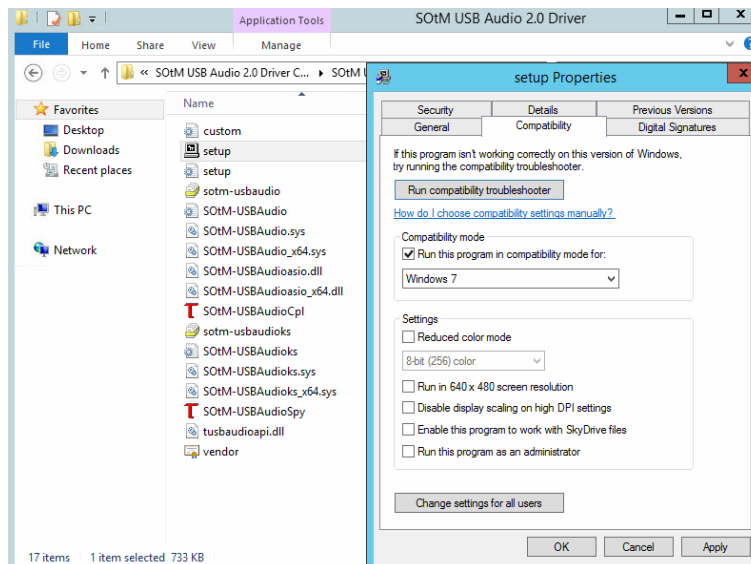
Application Tools

SOtM USB Audio 2.0 Driver

File
Home
Share
View
Manage

« SOtM USB Audio 2.0 Driver C... › SOtM U

Favorites
Desktop
Downloads
Recent places

This PC

Network

Name

custom
setup
setup
sotm-usbaudio
SOtM-USBAudio
SOtM-USBAudio.sys
SOtM-USBAudio_x64.sys
SOtM-USBAudioasio.dll
SOtM-USBAudioasio_x64.dll
SOtM-USBAudioCpl
sotm-usbaudioks
SOtM-USBAudioks
SOtM-USBAudioks.sys
SOtM-USBAudioks_x64.sys
SOtM-USBAudioSpy
tusbaudioapi.dll
vendor

17 items 1 item selected 733 KB

setup Properties

Security
Details
Previous Versions
General
Compatibility
Digital Signatures

If this program isn't working correctly on this version of Windows, try running the compatibility troubleshooter.

Run compatibility troubleshooter

How do I choose compatibility settings manually?

Compatibility mode
Run this program in compatibility mode for:
Windows 7

Settings
Reduced color mode
8-bit (256) color
Run in 640 x 480 screen resolution
Disable display scaling on high DPI settings
Enable this program to work with SkyDrive files
Run this program as an administrator

Change settings for all users

OK
Cancel
Apply